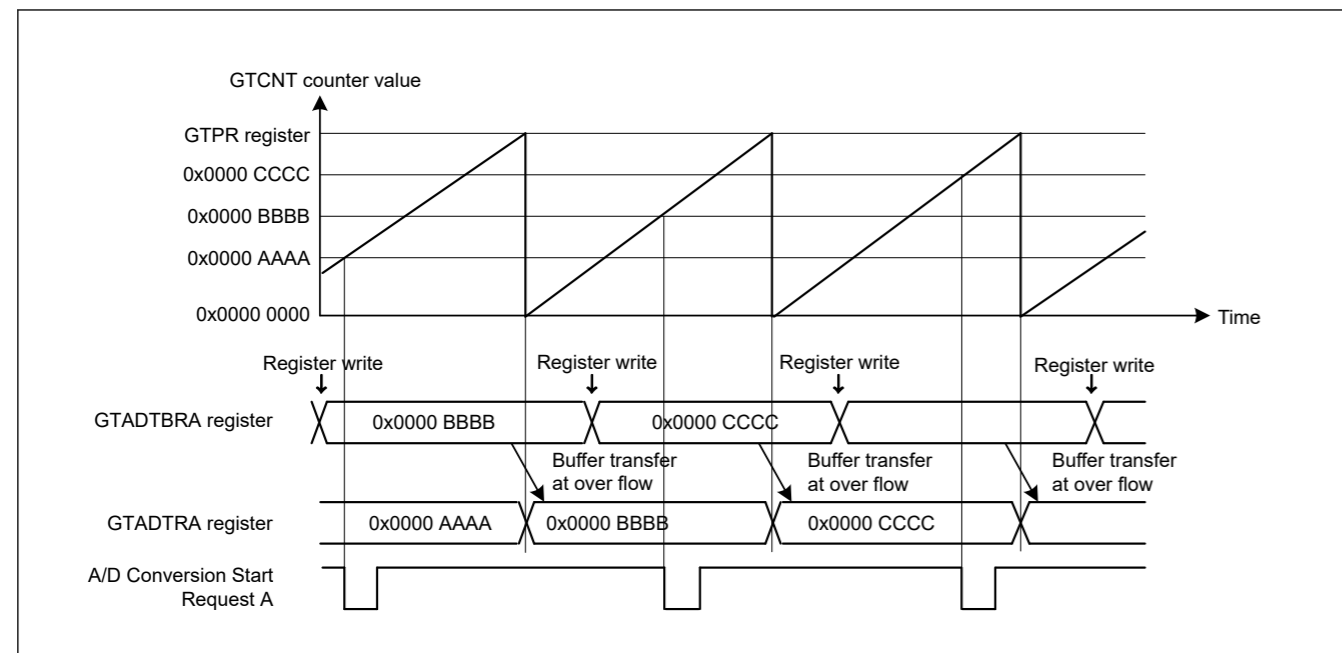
GTCNT counter value

GTPR register

0x0000 CCCC

0x0000 BBBB

0x0000 AAAA

0x0000 0000

Time

Register write

Register write

Register write

Register write

GTADTBRA register

0x0000 BBBB

0x0000 CCCC

Buffer transfer at over flow

Buffer transfer at over flow

Buffer transfer at over flow

GTADTRA register

0x0000 AAAA

0x0000 BBBB

0x0000 CCCC

A/D Conversion Start Request A